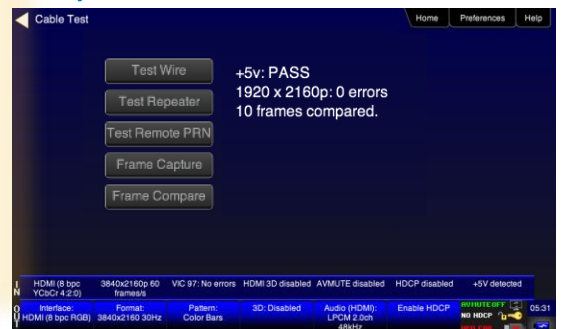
Cable Test

Home Preferences Help

Test Wire
Test Repeater
Test Remote PRN
Frame Capture
Frame Compare

+5v: PASS
1920 x 2160p: 0 errors
10 frames compared.

I
N
HDMI (8 bpc YCbCr 4:2:0)
3840x2160p 60 frames/s
VIC 97: No errors
HDMI 3D disabled
AVMUTE disabled
HDCP disabled
+5V detected

O
U
Interface: HDMI (8 bpc RGB)
Format: 3840x2160 30Hz
Pattern: Color Bars
3D: Disabled
Audio (HDMI): LPCM 2.0ch 48kHz
Enable HDCP
AVMUTE OFF
NO HDCP
05:31